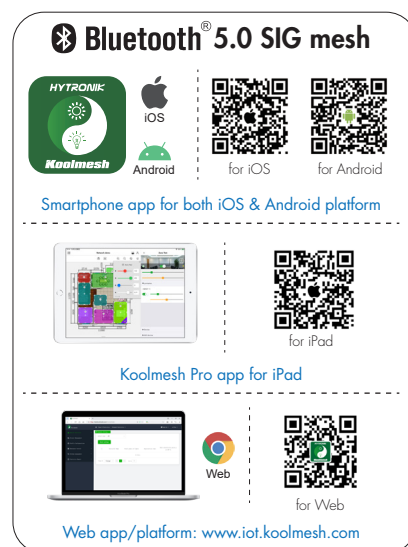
Bluetooth® 5.0 SIG mesh

HYTRONIK

Koolmesh

iOS

Android

for iOS

for Android

Smartphone app for both iOS & Android platform

for iPad

Koolmesh Pro app for iPad

Web

for Web

Web app/platform: www.iot.koolmesh.com